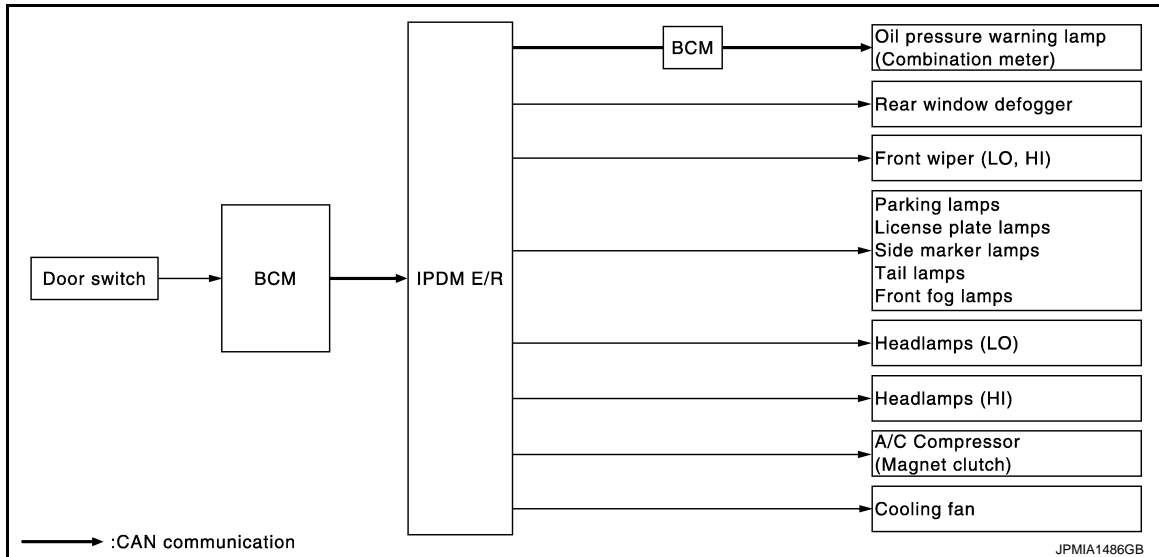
Door switch

BCM

IPDM E/R

BCM

Oil pressure warning lamp (Combination meter)

Rear window defogger

Front wiper (LO, HI)

Parking lamps
License plate lamps
Side marker lamps
Tail lamps
Front fog lamps

Headlamps (LO)

Headlamps (HI)

A/C Compressor (Magnet clutch)

Cooling fan

:CAN communication

JPMIA1486GB